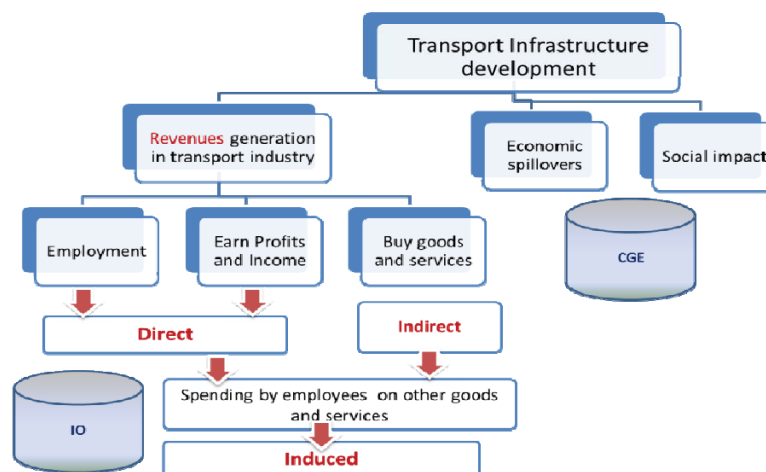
Transport Infrastructure development

Revenues generation in transport industry

Economic spillovers

Social impact

CGE

Employment

Earn Profits and Income

Buy goods and services

Direct

Indirect

IO

Spending by employees on other goods and services

Induced